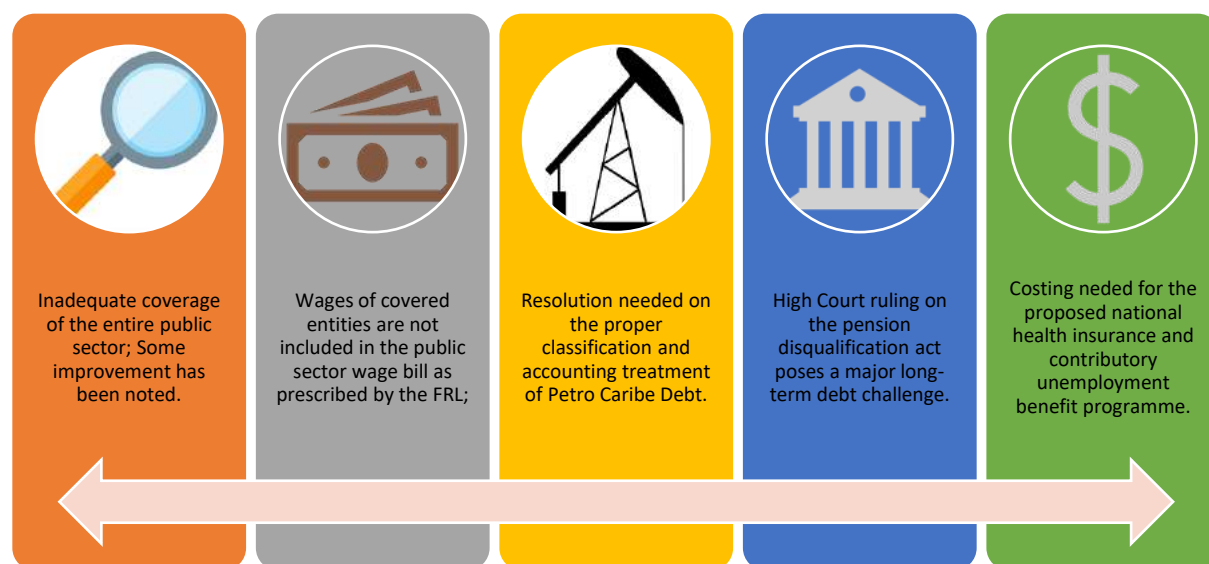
Inadequate coverage of the entire public sector; Some improvement has been noted.

Wages of covered entities are not included in the public sector wage bill as prescribed by the FRL;

Resolution needed on the proper classification and accounting treatment of Petro Caribe Debt.

High Court ruling on the pension disqualification act poses a major long-term debt challenge.

Costing neded for the proposed national health insurance and contributory unemployment benefit programme.